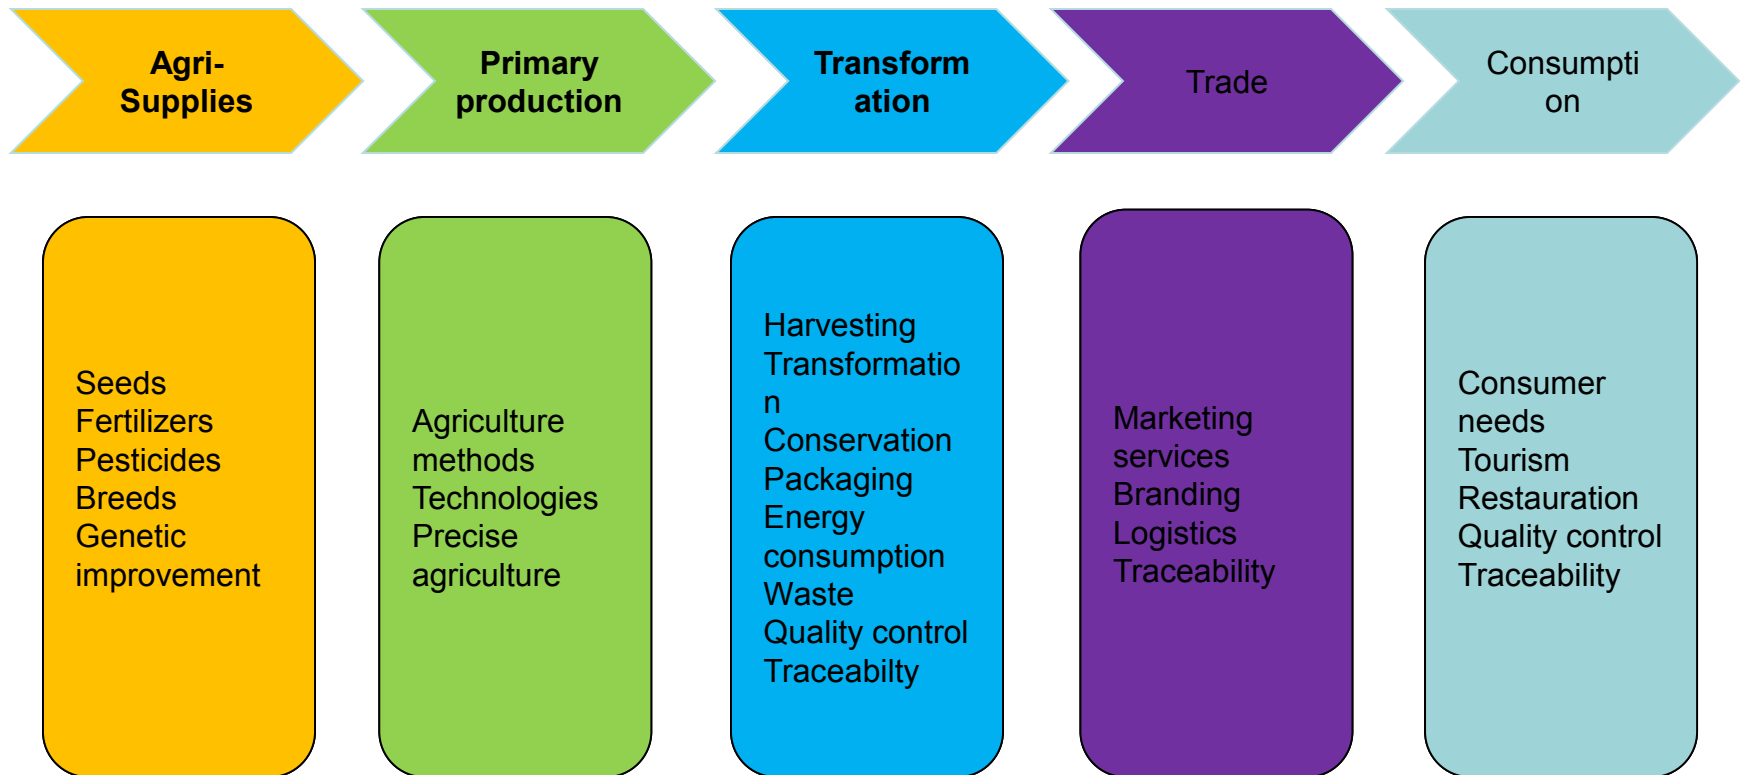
Agri-Supplies

Primary production

Transformation

Trade

Consumption

Seeds
Fertilizers
Pesticides
Breeds
Genetic improvement

Agriculture methods
Technologies
Precise agriculture

Harvesting
Transformation
Conservation
Packaging
Energy consumption
Waste
Quality control
Traceabilty

Marketing services
Branding
Logistics
Traceability

Consumer needs
Tourism
Restauration
Quality control
Traceability